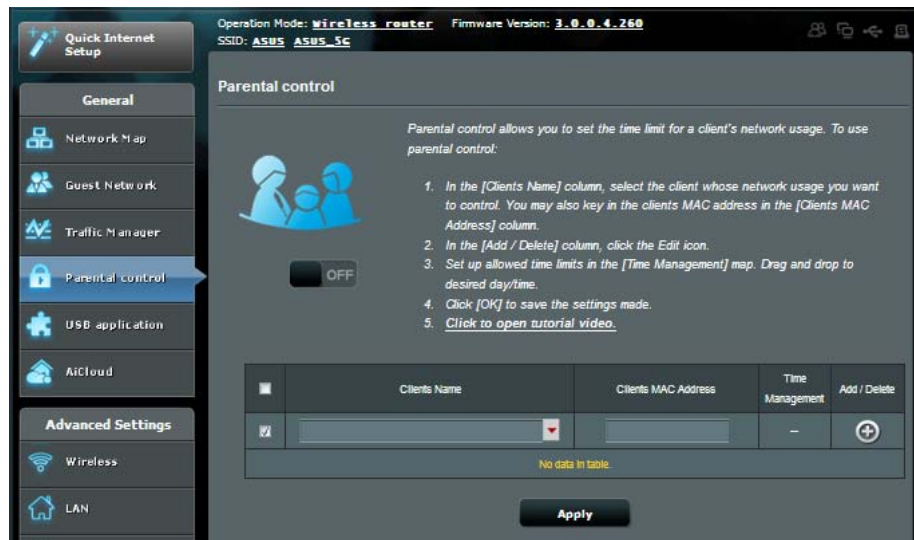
Quick Internet Setup

Operation Mode: Wireless router Firmware Version: 3.0.0.4.260
SSID: ASUS ASUS_5G

General

Network Map

Guest Network

Traffic Manager

Parental control

USB application

AiCloud

Advanced Settings

Wireless

LAN

Parental control

Parental control allows you to set the time limit for a client's network usage. To use parental control:

1. In the [Clients Name] column, select the client whose network usage you want to control. You may also key in the clients MAC address in the [Clients MAC Address] column.
2. In the [Add / Delete] column, click the Edit icon.
3. Set up allowed time limits in the [Time Management] map. Drag and drop to desired day/time.
4. Click [OK] to save the settings made.
5. Click to open tutorial video.

OFF

| | Clients Name | Clients MAC Address | Time Management | Add / Delete |
|---|---|---|---|---|
| | | | – | |
| No data in table. | | | | |

Apply